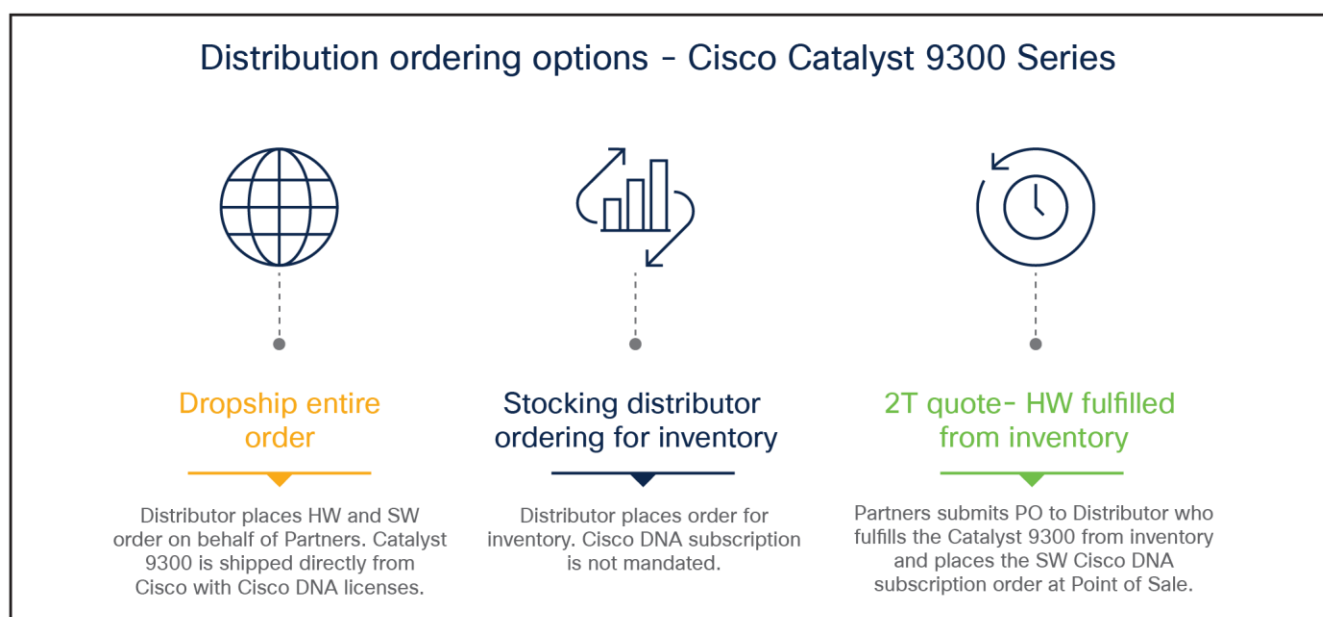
Distribution ordering options - Cisco Catalyst 9300 Series

Dropship entire order

Distributor places HW and SW order on behalf of Partners. Catalyst 9300 is shipped directly from Cisco with Cisco DNA licenses.

Stocking distributor ordering for inventory

Distributor places order for inventory. Cisco DNA subscription is not mandated.

2T quote- HW fulfilled from inventory

Partners submits PO to Distributor who fulfills the Catalyst 9300 from inventory and places the SW Cisco DNA subscription order at Point of Sale.